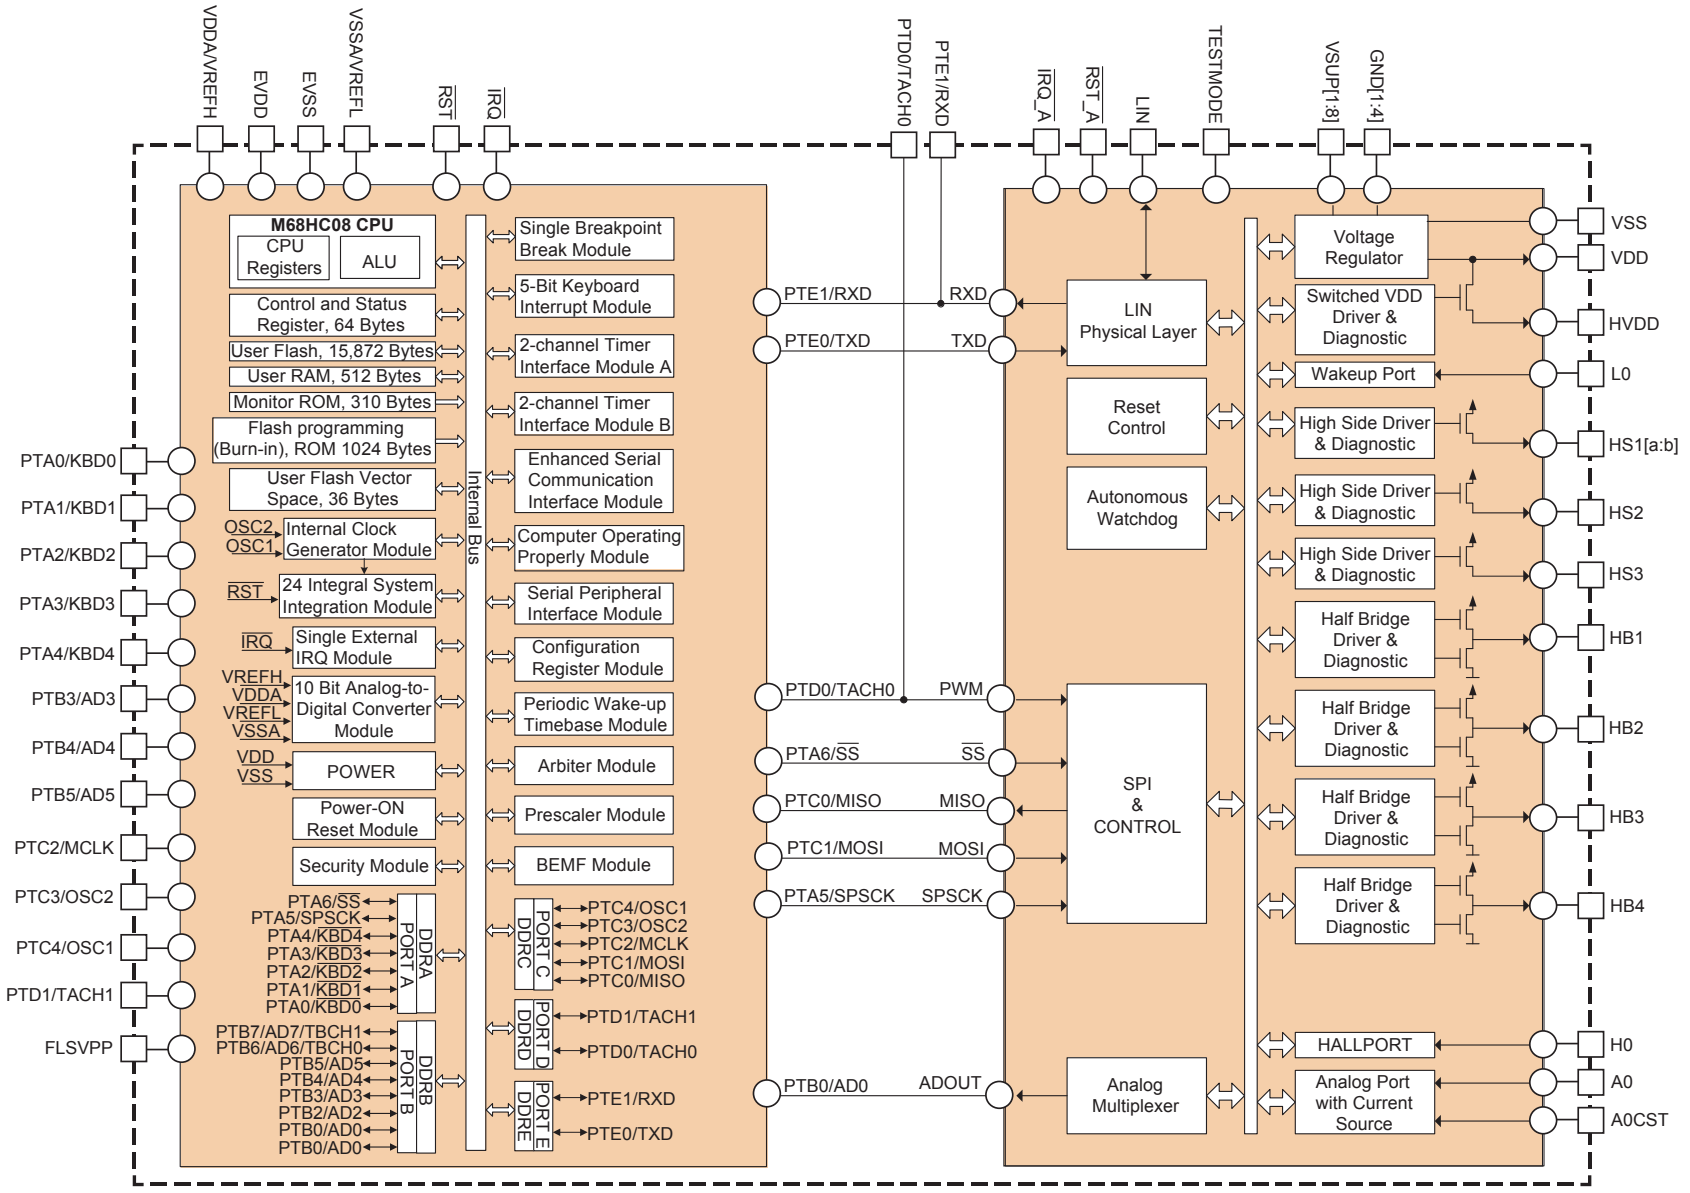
VDDA/VREFH
EVDD
EVSS
VSSA/VREFL
RST
IRQ
PTD0/TACH0
PTE1/RXD
IRQ_A
RST_A
LIN
TESTMODE
VSUP[1:8]
GND[1:4]

M68HC08 CPU
CPU Registers
ALU
Control and Status Register, 64 Bytes
User Flash, 15,872 Bytes
User RAM, 512 Bytes
Monitor ROM, 310 Bytes
Flash programming (Burn-in), ROM 1024 Bytes
User Flash Vector Space, 36 Bytes
OSC2
OSC1
Internal Clock Generator Module
RST
24 Integral System Integration Module
IRQ
Single External IRQ Module
VREFH
VDDA
VREFL
VSSA
10 Bit Analog-to-Digital Converter Module
VDD
VSS
POWER
Power-ON Reset Module
Security Module

Internal Bus

Single Breakpoint Break Module
5-Bit Keyboard Interrupt Module
2-channel Timer Interface Module A
2-channel Timer Interface Module B
Enhanced Serial Communication Interface Module
Computer Operating Properly Module
Serial Peripheral Interface Module
Configuration Register Module
Periodic Wake-up Timebase Module
Arbiter Module
Prescaler Module
BEMF Module

PTA6/SS
PTA5/SPSCK
PTA4/KBD4
PTA3/KBD3
PTA2/KBD2
PTA1/KBD1
PTA0/KBD0
DDRA
PORT A
PTB7/AD7/TBCH1
PTB6/AD6/TBCH0
PTB5/AD5
PTB4/AD4
PTB3/AD3
PTB2/AD2
PTB1/AD1
PTB0/AD0
DDRB
PORT B

PORT C
DDRC
PTC4/OSC1
PTC3/OSC2
PTC2/MCLK
PTC1/MOSI
PTC0/MISO
PORT D
DDRD
PTD1/TACH1
PTD0/TACH0
PORT E
DDRE
PTE1/RXD
PTE0/TXD

PTA0/KBD0
PTA1/KBD1
PTA2/KBD2
PTA3/KBD3
PTA4/KBD4
PTB3/AD3
PTB4/AD4
PTB5/AD5
PTC2/MCLK
PTC3/OSC2
PTC4/OSC1
PTD1/TACH1
FLSVPP

PTE1/RXD
RXD
PTE0/TXD
TXD
PTD0/TACH0
PWM
PTA6/SS
SS
PTC0/MISO
MISO
PTC1/MOSI
MOSI
PTA5/SPSCK
SPSCK
PTB0/AD0
ADOUT

LIN Physical Layer
Reset Control
Autonomous Watchdog
SPI & CONTROL
Analog Multiplexer

Voltage Regulator
Switched VDD Driver & Diagnostic
Wakeup Port
High Side Driver & Diagnostic
High Side Driver & Diagnostic
High Side Driver & Diagnostic
Half Bridge Driver & Diagnostic
Half Bridge Driver & Diagnostic
Half Bridge Driver & Diagnostic
Half Bridge Driver & Diagnostic
HALLPORT
Analog Port with Current Source

VSS
VDD
HVDD
L0
HS1[a:b]
HS2
HS3
HB1
HB2
HB3
HB4
H0
A0
A0CST